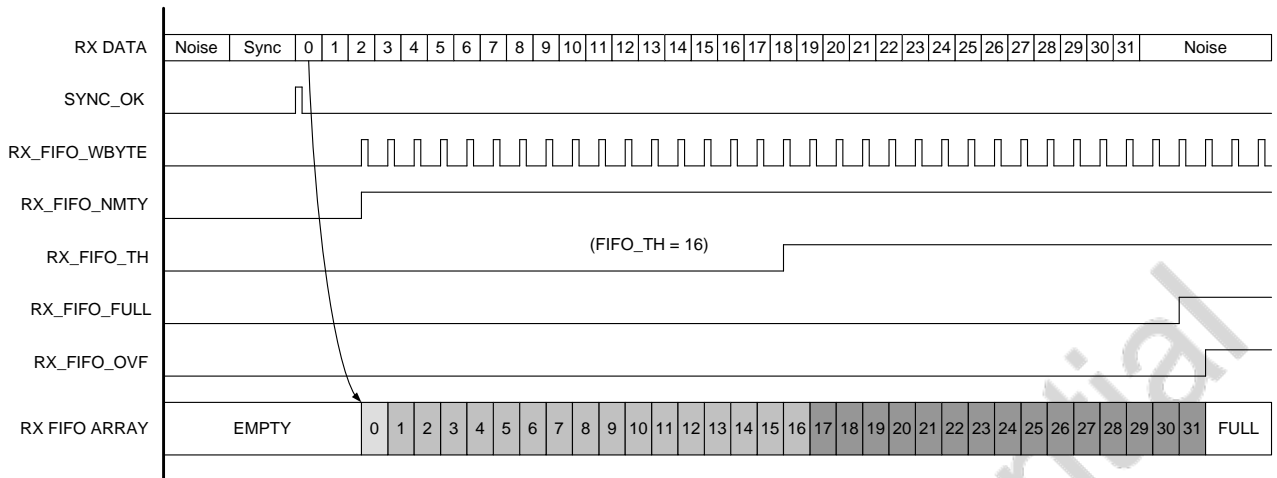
RX DATA
Noise | Sync | 0 | 1 | 2 | 3 | 4 | 5 | 6 | 7 | 8 | 9 | 10 | 11 | 12 | 13 | 14 | 15 | 16 | 17 | 18 | 19 | 20 | 21 | 22 | 23 | 24 | 25 | 26 | 27 | 28 | 29 | 30 | 31 | Noise

SYNC_OK

RX_FIFO_WBYTE

RX_FIFO_NMTY

RX_FIFO_TH

(FIFO_TH = 16)

RX_FIFO_FULL

RX_FIFO_OVF

RX FIFO ARRAY
EMPTY | 0 | 1 | 2 | 3 | 4 | 5 | 6 | 7 | 8 | 9 | 10 | 11 | 12 | 13 | 14 | 15 | 16 | 17 | 18 | 19 | 20 | 21 | 22 | 23 | 24 | 25 | 26 | 27 | 28 | 29 | 30 | 31 | FULL